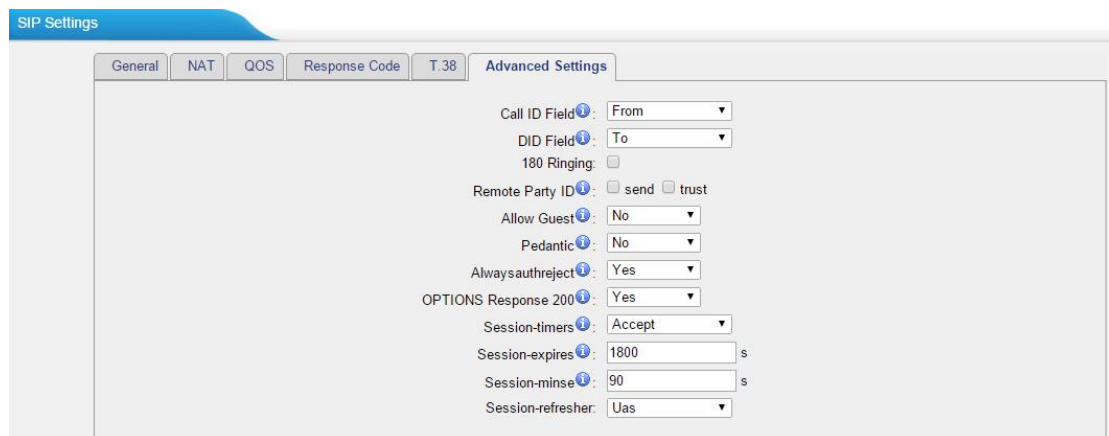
SIP Settings

General | NAT | QOS | Response Code | T.38 | Advanced Settings

Call ID Field: From
DID Field: To
180 Ringing:
Remote Party ID: send trust
Allow Guest: No
Pedantic: No
Alwaysauthreject: Yes
OPTIONS Response 200: Yes
Session-timers: Accept
Session-expires: 1800 s
Session-minse: 90 s
Session-refresher: Uas